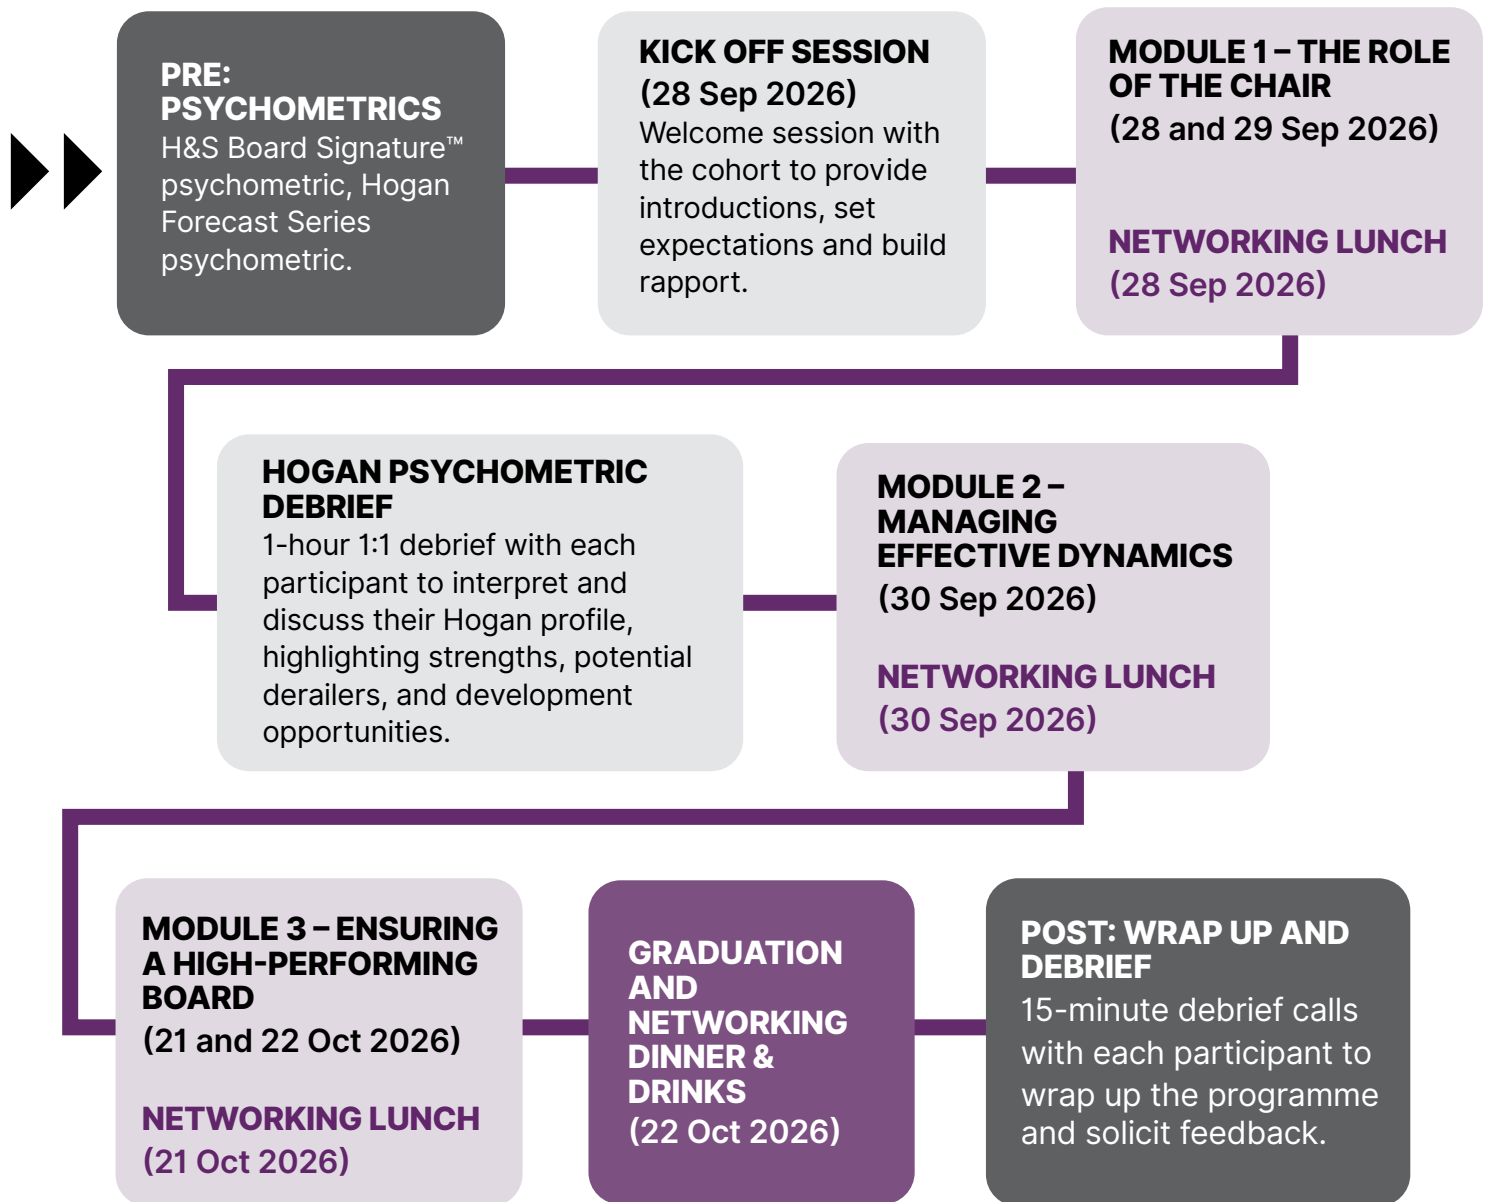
PRE: PSYCHOMETRICS
H&S Board Signature™ psychometric, Hogan Forecast Series psychometric.

KICK OFF SESSION
(28 Sep 2026)
Welcome session with the cohort to provide introductions, set expectations and build rapport.

MODULE 1 – THE ROLE OF THE CHAIR
(28 and 29 Sep 2026)

NETWORKING LUNCH
(28 Sep 2026)

HOGAN PSYCHOMETRIC DEBRIEF
1-hour 1:1 debrief with each participant to interpret and discuss their Hogan profile, highlighting strengths, potential derailers, and development opportunities.

MODULE 2 – MANAGING EFFECTIVE DYNAMICS
(30 Sep 2026)

NETWORKING LUNCH
(30 Sep 2026)

MODULE 3 – ENSURING A HIGH-PERFORMING BOARD
(21 and 22 Oct 2026)

NETWORKING LUNCH
(21 Oct 2026)

GRADUATION AND NETWORKING DINNER & DRINKS
(22 Oct 2026)

POST: WRAP UP AND DEBRIEF
15-minute debrief calls with each participant to wrap up the programme and solicit feedback.